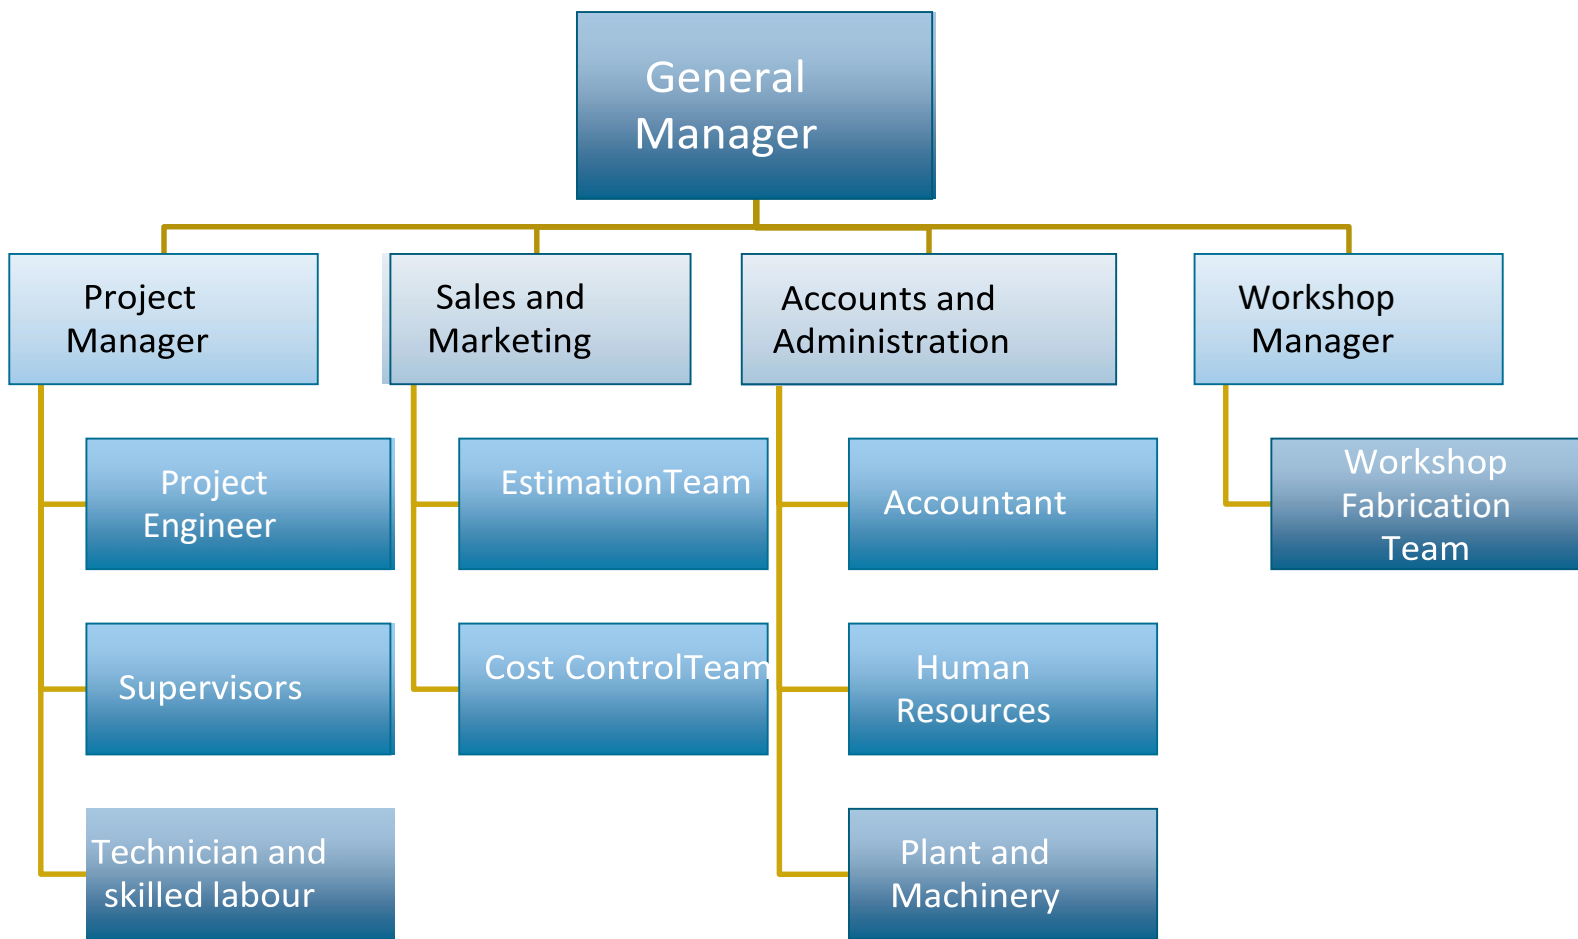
General Manager

Project Manager

Sales and Marketing

Accounts and Administration

Workshop Manager

Project Engineer

Supervisors

Technician and skilled labour

EstimationTeam

Cost ControlTeam

Accountant

Human Resources

Plant and Machinery

Workshop Fabrication Team